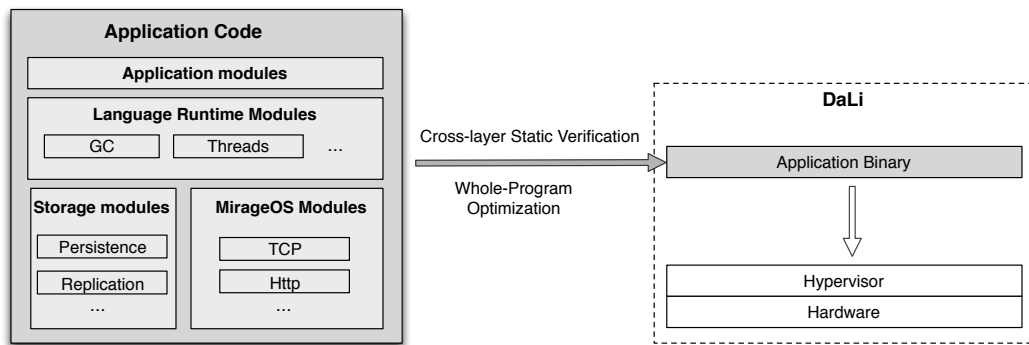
Application Code

Application modules

Language Runtime Modules

GC

Threads

...

Storage modules

Persistence

Replication

...

MirageOS Modules

TCP

Http

...

Cross-layer Static Verification

Whole-Program Optimization

DaLi

Application Binary

Hypervisor

Hardware